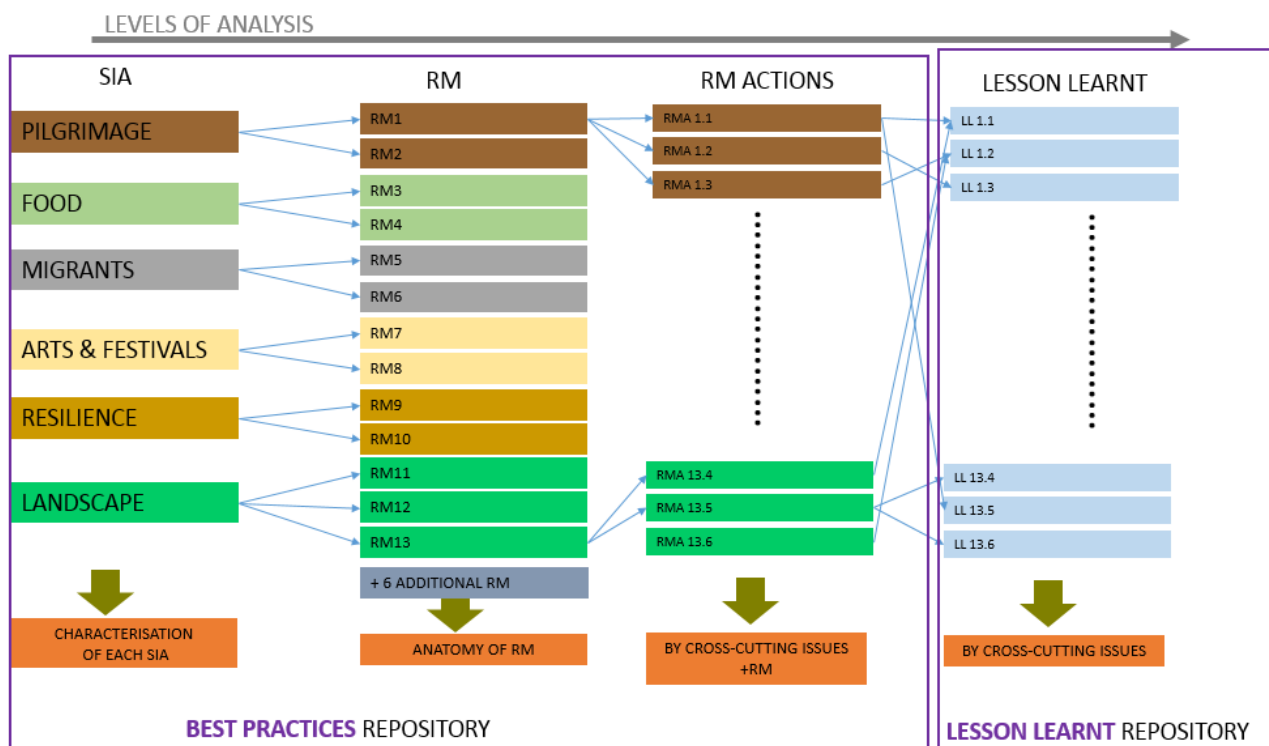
LEVELS OF ANALYSIS

SIA

PILGRIMAGE

FOOD

MIGRANTS

ARTS & FESTIVALS

RESILIENCE

LANDSCAPE

CHARACTERISATION OF EACH SIA

RM

RM1

RM2

RM3

RM4

RM5

RM6

RM7

RM8

RM9

RM10

RM11

RM12

RM13

+ 6 ADDITIONAL RM

ANATOMY OF RM

RM ACTIONS

RMA 1.1

RMA 1.2

RMA 1.3

RMA 13.4

RMA 13.5

RMA 13.6

BY CROSS-CUTTING ISSUES +RM

BEST PRACTICES REPOSITORY

LESSON LEARNT

LL 1.1

LL 1.2

LL 1.3

LL 13.4

LL 13.5

LL 13.6

BY CROSS-CUTTING ISSUES

LESSON LEARNT REPOSITORY